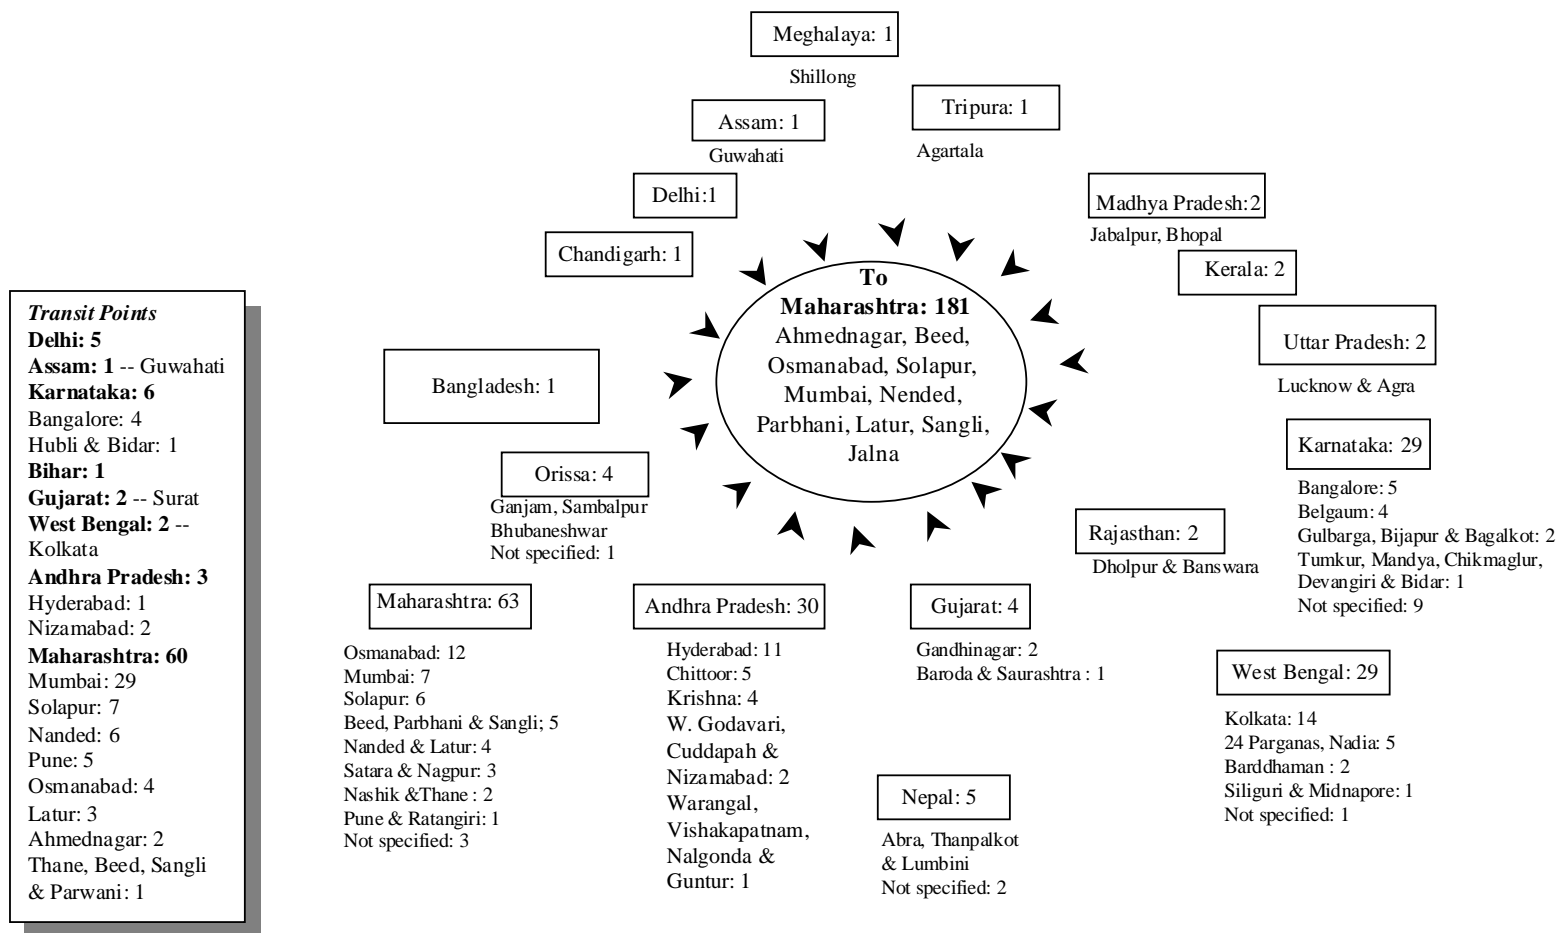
Transit Points
Delhi: 5
Assam: 1 -- Guwahati
Karnataka: 6
Bangalore: 4
Hubli & Bidar: 1
Bihar: 1
Gujarat: 2 -- Surat
West Bengal: 2 -- Kolkata
Andhra Pradesh: 3
Hyderabad: 1
Nizamabad: 2
Maharashtra: 60
Mumbai: 29
Solapur: 7
Nanded: 6
Pune: 5
Osmanabad: 4
Latur: 3
Ahmednagar: 2
Thane, Beed, Sangli & Parwani: 1

Meghalaya: 1
Shillong

Assam: 1
Guwahati

Tripura: 1
Agartala

Delhi:1

Madhya Pradesh:2
Jabalpur, Bhopal

Chandigarh: 1

Kerala: 2

Uttar Pradesh: 2
Lucknow & Agra

To
Maharashtra: 181
Ahmednagar, Beed, Osmanabad, Solapur, Mumbai, Nended, Parbhani, Latur, Sangli, Jalna

Bangladesh: 1

Karnataka: 29
Bangalore: 5
Belgaum: 4
Gulbarga, Bijapur & Bagalkot: 2
Tumkur, Mandya, Chikmaglur, Devangiri & Bidar: 1
Not specified: 9

Orissa: 4
Ganjam, Sambalpur
Bhubaneshwar
Not specified: 1

Rajasthan: 2
Dholpur & Banswara

Maharashtra: 63
Osmanabad: 12
Mumbai: 7
Solapur: 6
Beed, Parbhani & Sangli; 5
Nanded & Latur: 4
Satara & Nagpur: 3
Nashik &Thane : 2
Pune & Ratangiri: 1
Not specified: 3

Andhra Pradesh: 30
Hyderabad: 11
Chittoor: 5
Krishna: 4
W. Godavari, Cuddapah & Nizamabad: 2
Warangal, Vishakapatnam, Nalgonda & Guntur: 1

Gujarat: 4
Gandhinagar: 2
Baroda & Saurashtra : 1

West Bengal: 29
Kolkata: 14
24 Parganas, Nadia: 5
Barddhaman : 2
Siliguri & Midnapore: 1
Not specified: 1

Nepal: 5
Abra, Thanpalkot & Lumbini
Not specified: 2